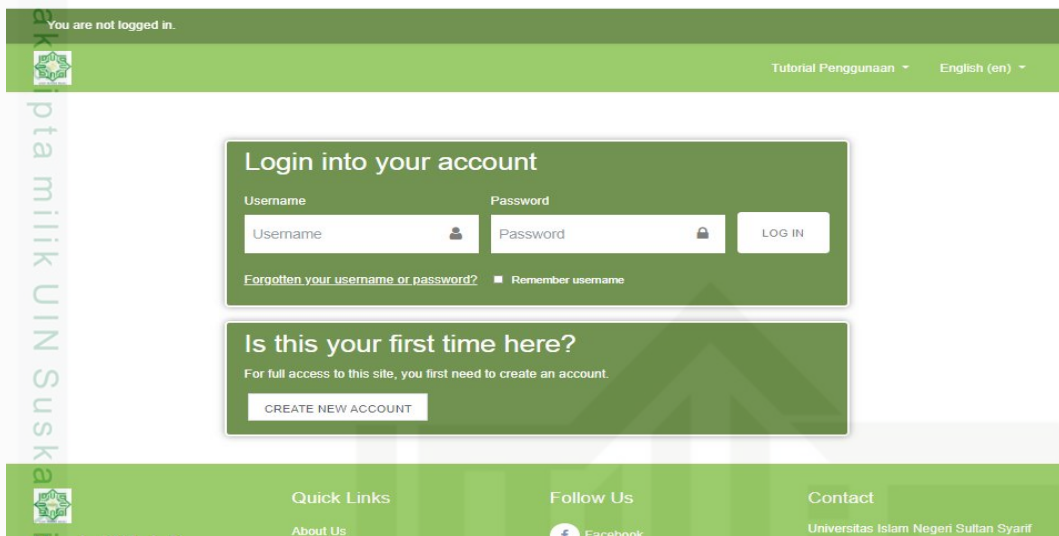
You are not logged in.

Tutorial Penggunaan English (en)

Login into your account

Username

Username

Password

Password

LOG IN

Forgotten your username or password?

Remember username

Is this your first time here?

For full access to this site, you first need to create an account.

CREATE NEW ACCOUNT

Quick Links

About Us

Follow Us

Facebook

Contact

Universitas Islam Negeri Sultan Syarif

ak cipta milik UIN Suska